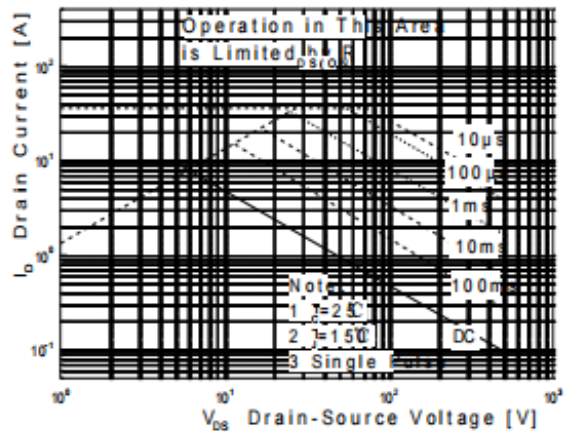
Operation in This Area
is Limited by R$_{DS(on)}$

$10^2$
$10^1$
$10^0$
$10^{-1}$

$I_D$ Drain Current [A]

10µs
100µs
1ms
10ms
100ms
DC

Notes:
1. T$_C$=25°C
2. T$_J$=150°C
3. Single Pulse

$10^0$
$10^1$
$10^2$
$10^3$

$V_{DS}$ Drain-Source Voltage [V]